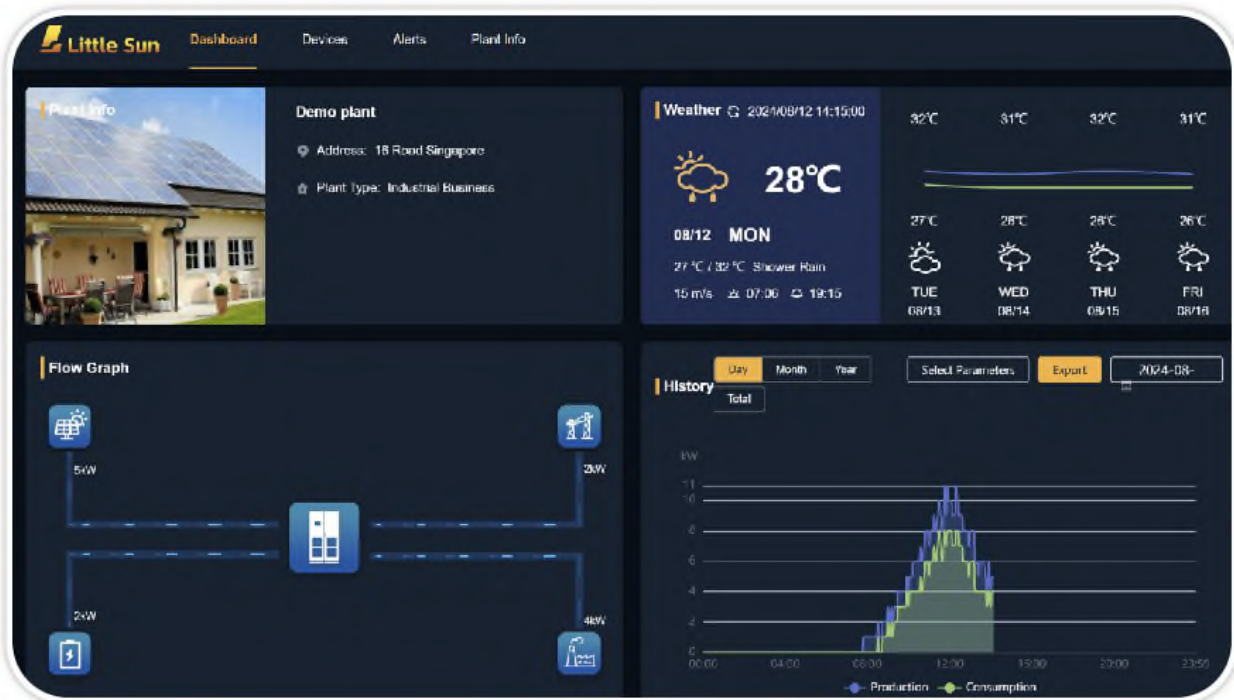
Little Sun Dashboard Devices Alerts Plant Info

Plant Info

Demo plant

Address: 18 Road Singapore

Plant Type: Industrial Business

Weather 2024/08/12 11:15:00

28°C

08/12 MON

27°C / 32°C Shower Rain

15 m/s 07:06 19:15

| 32°C | 31°C | 32°C | 31°C |
|---|---|---|---|
| 27°C | 28°C | 26°C | 26°C |
| TUE 08/13 | WED 08/14 | THU 08/15 | FRI 08/16 |

Flow Graph

5kW

3kW

2kW

4kW

History

Day Month Year Total

Select Parameters Export 2024-08-

kW

11
10
8
6
4
2
0

00:00 04:00 08:00 12:00 16:00 20:00 23:59

Production Consumption